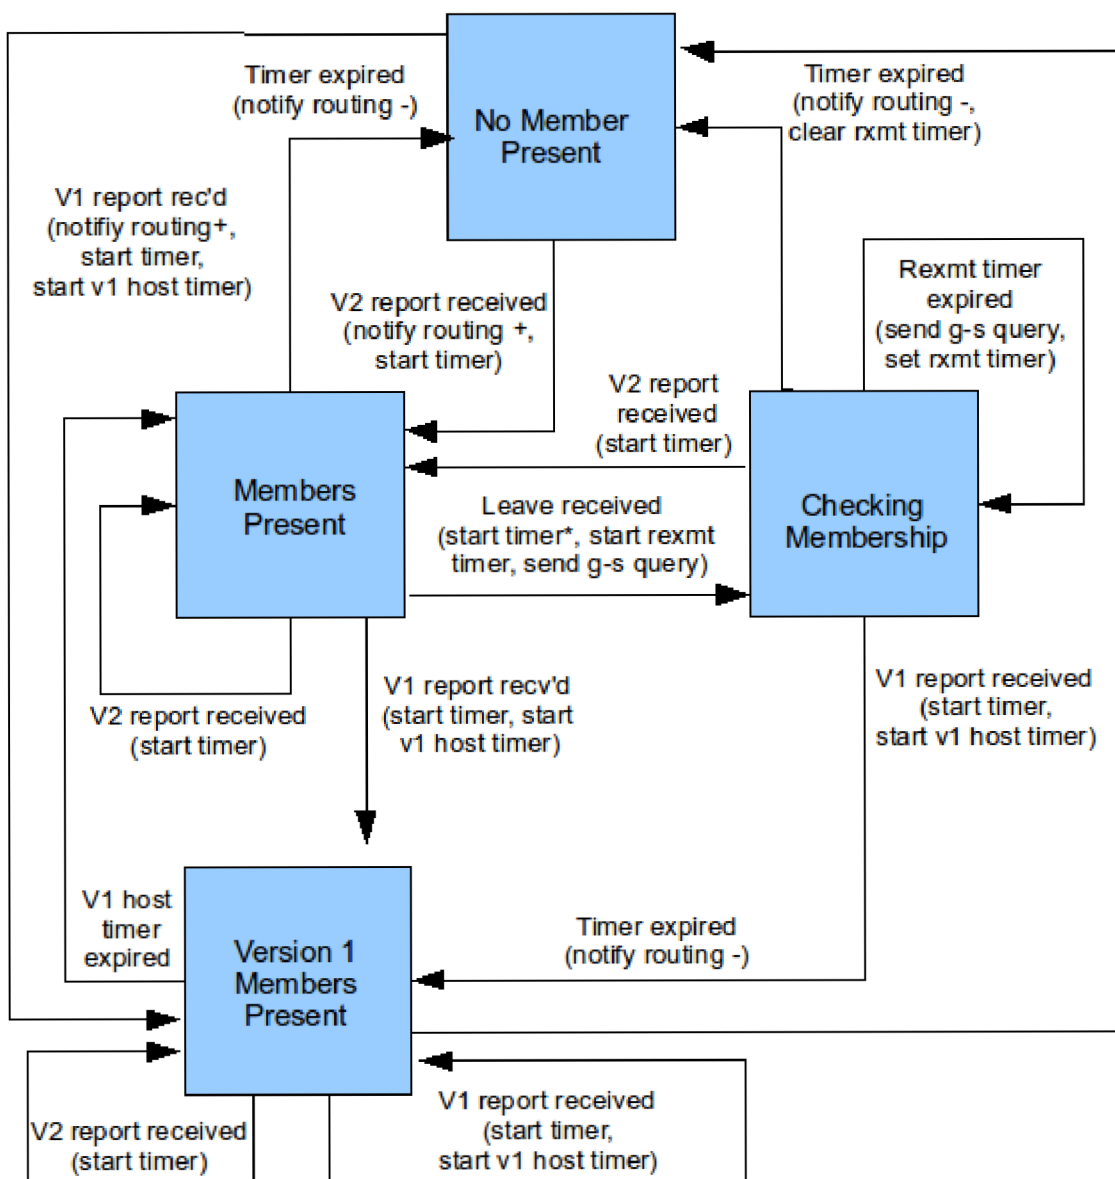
Timer expired
(notify routing -)

No Member Present

Timer expired
(notify routing -,
clear rxmt timer)

V1 report rec'd
(notifiy routing+,
start timer,
start v1 host timer)

V2 report received
(notify routing +,
start timer)

Rexmt timer
expired
(send g-s query,
set rxmt timer)

V2 report
received
(start timer)

Members Present

Leave received
(start timer*, start rexmt
timer, send g-s query)

Checking Membership

V1 report recv'd
(start timer, start
v1 host timer)

V1 report received
(start timer,
start v1 host timer)

V2 report received
(start timer)

V1 host
timer
expired

Version 1 Members Present

Timer expired
(notify routing -)

V1 report received
(start timer,
start v1 host timer)

V2 report received
(start timer)